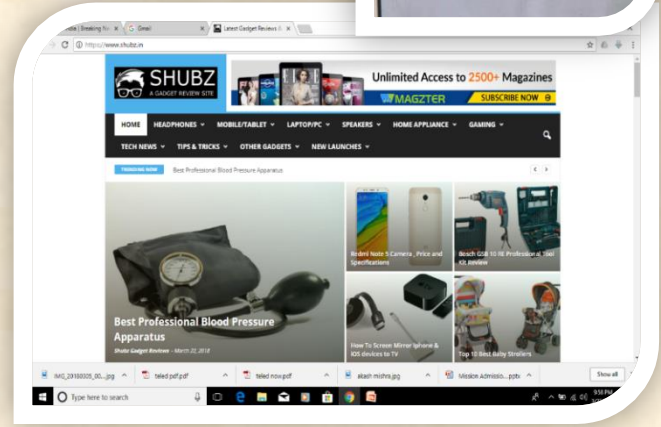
ndia | Breaking N... | Gmail | Latest Gadget Reviews & ...

https://www.shubz.in

SHUBZ
A GADGET REVIEW SITE

Unlimited Access to 2500+ Magazines
MAGZTER
SUBSCRIBE NOW

HOME | HEADPHONES | MOBILE/TABLET | LAPTOP/PC | SPEAKERS | HOME APPLIANCE | GAMING
TECH NEWS | TIPS & TRICKS | OTHER GADGETS | NEW LAUNCHES

TRENDING NOW
Best Professional Blood Pressure Apparatus

Best Professional Blood Pressure Apparatus
Shubz Gadget Reviews - March 22, 2018

Redmi Note 5 Camera, Price and Specifications

Bosch GSB 10 RE Professional Tool Kit Review

How To Screen Mirror iPhone & iOS devices to TV

Top 10 Best Baby Strollers

IMG_20180305_00....jpg | failed pdf.pdf | failed now.pdf | akash mishra.jpg | Mission Admissio....pptx | Show all

Type here to search